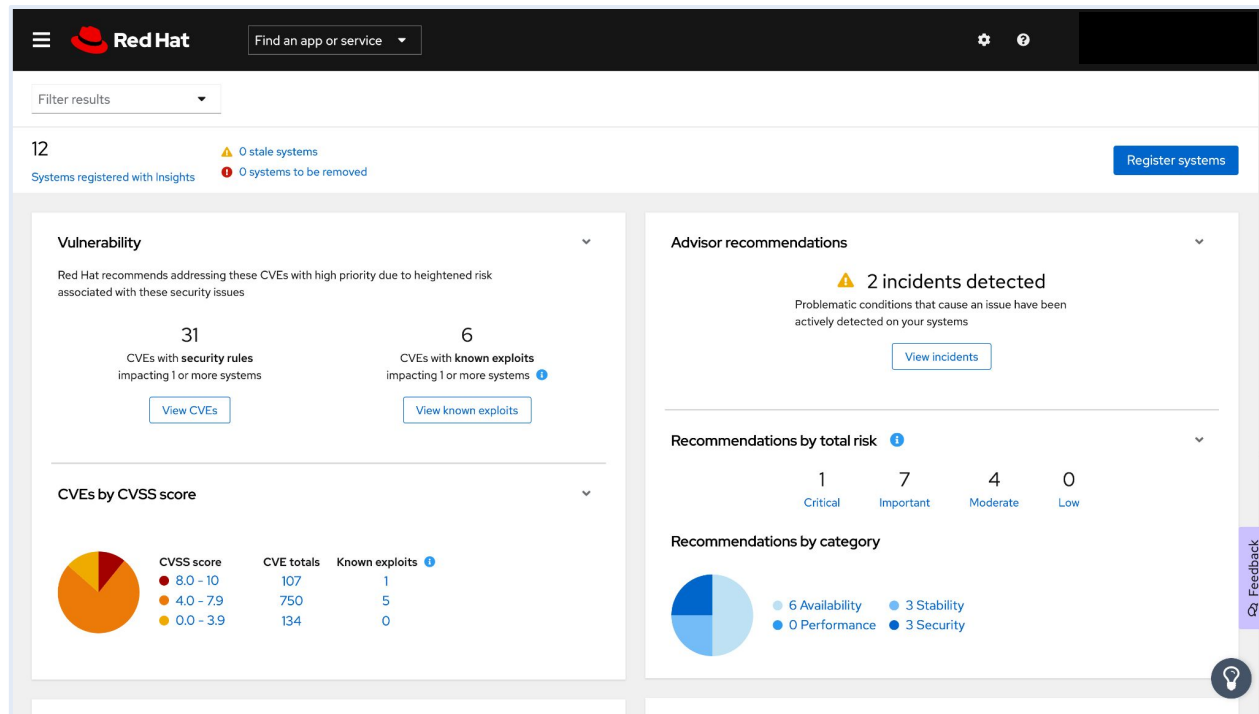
Red Hat

Find an app or service

Filter results

12
Systems registered with Insights

0 stale systems
0 systems to be removed

Register systems

Vulnerability

Red Hat recommends addressing these CVEs with high priority due to heightened risk associated with these security issues

31
CVEs with security rules impacting 1 or more systems
View CVEs

6
CVEs with known exploits impacting 1 or more systems
View known exploits

CVEs by CVSS score

| CVSS score | CVE totals | Known exploits |
|---|---|---|
| 8.0 - 10 | 107 | 1 |
| 4.0 - 7.9 | 750 | 5 |
| 0.0 - 3.9 | 134 | 0 |

Advisor recommendations

2 incidents detected
Problematic conditions that cause an issue have been actively detected on your systems
View incidents

Recommendations by total risk

1
Critical
7
Important
4
Moderate
0
Low

Recommendations by category

6 Availability
3 Stability
0 Performance
3 Security

Feedback